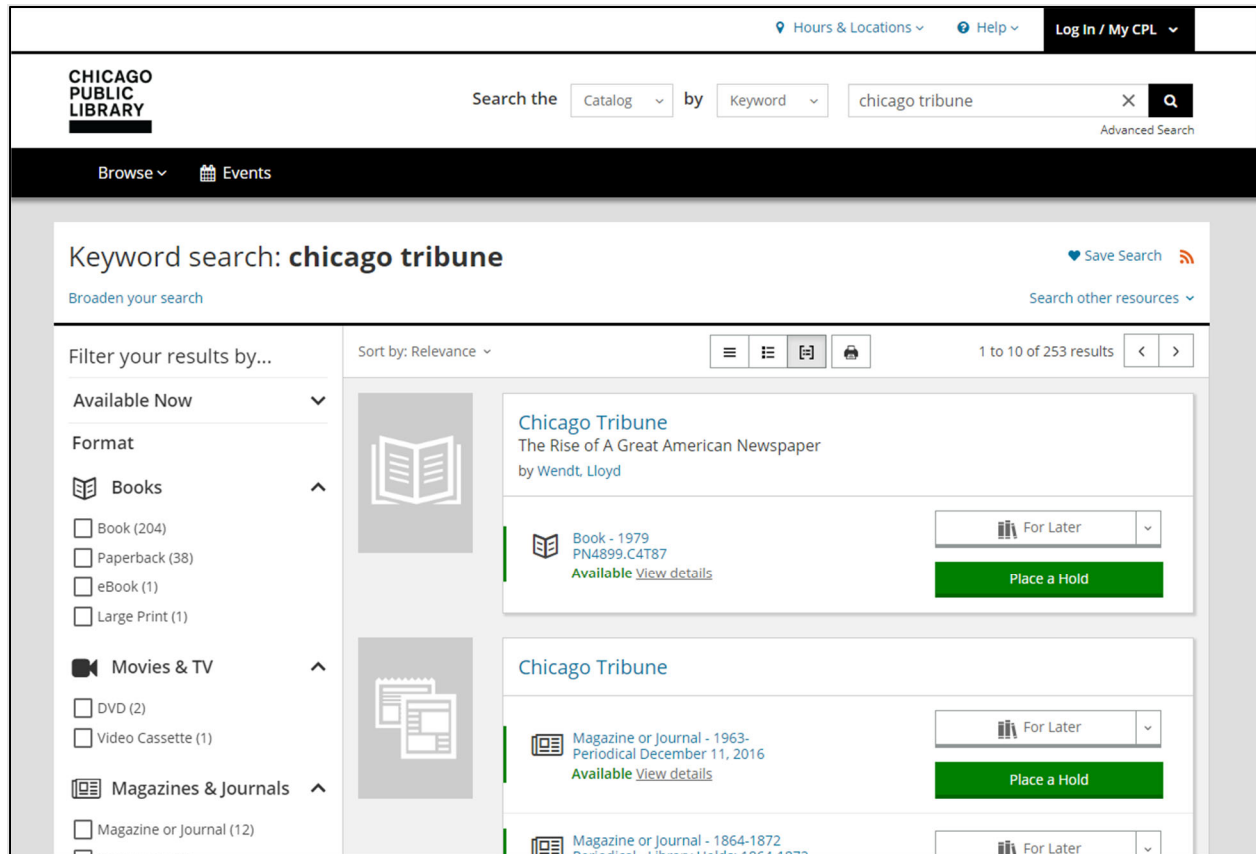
Hours & Locations Help Log In / My CPL

CHICAGO PUBLIC LIBRARY

Search the Catalog by Keyword chicago tribune

Advanced Search

Browse Events

Keyword search: **chicago tribune**

Save Search

Broaden your search

Search other resources

Filter your results by...

Available Now

Format

Books

Book (204)
Paperback (38)
eBook (1)
Large Print (1)

Movies & TV

DVD (2)
Video Cassette (1)

Magazines & Journals

Magazine or Journal (12)

Sort by: Relevance

1 to 10 of 253 results

Chicago Tribune
The Rise of A Great American Newspaper
by Wendt, Lloyd

Book - 1979
PN4899.C4T87
Available View details

For Later

Place a Hold

Chicago Tribune

Magazine or Journal - 1963-
Periodical December 11, 2016
Available View details

For Later

Place a Hold

Magazine or Journal - 1864-1872
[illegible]

For Later